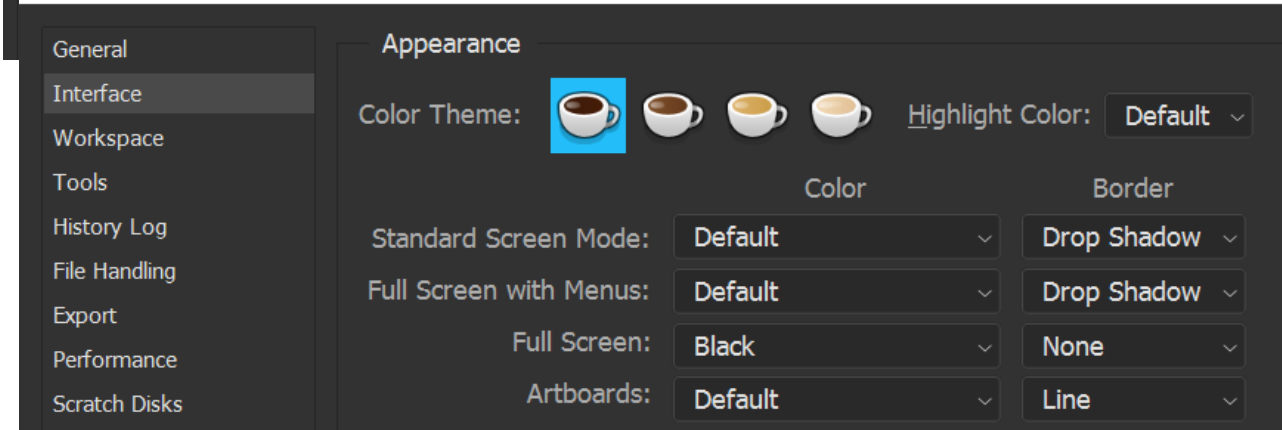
General
Interface
Workspace
Tools
History Log
File Handling
Export
Performance
Scratch Disks

Appearance

Color Theme:

Highlight Color: Default

| | Color | Border |
|---|---|---|
| Standard Screen Mode: | Default | Drop Shadow |
| Full Screen with Menus: | Default | Drop Shadow |
| Full Screen: | Black | None |
| Artboards: | Default | Line |